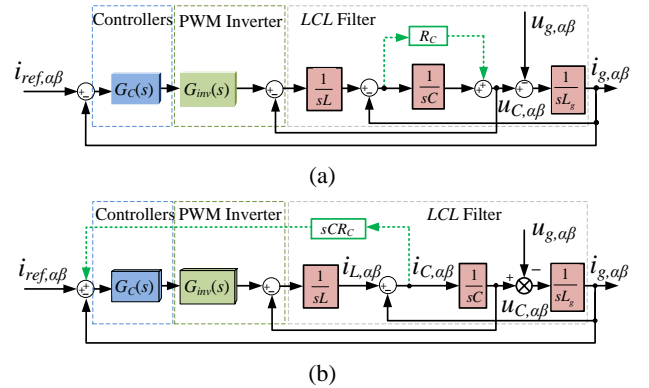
Controllers PWM Inverter *LCL* Filter

$R_C$

$u_{g,\alpha\beta}$

$i_{ref,\alpha\beta}$ $G_C(s)$ $G_{inv}(s)$ $\frac{1}{sL}$ $\frac{1}{sC}$ $\frac{1}{sL_g}$ $i_{g,\alpha\beta}$

$u_{C,\alpha\beta}$

(a)

Controllers PWM Inverter *LCL* Filter

$sCR_C$

$u_{g,\alpha\beta}$

$i_{ref,\alpha\beta}$ $G_C(s)$ $G_{inv}(s)$ $\frac{1}{sL}$ $i_{L,\alpha\beta}$ $i_{C,\alpha\beta}$ $\frac{1}{sC}$ + – $\frac{1}{sL_g}$ $i_{g,\alpha\beta}$

$u_{C,\alpha\beta}$

(b)